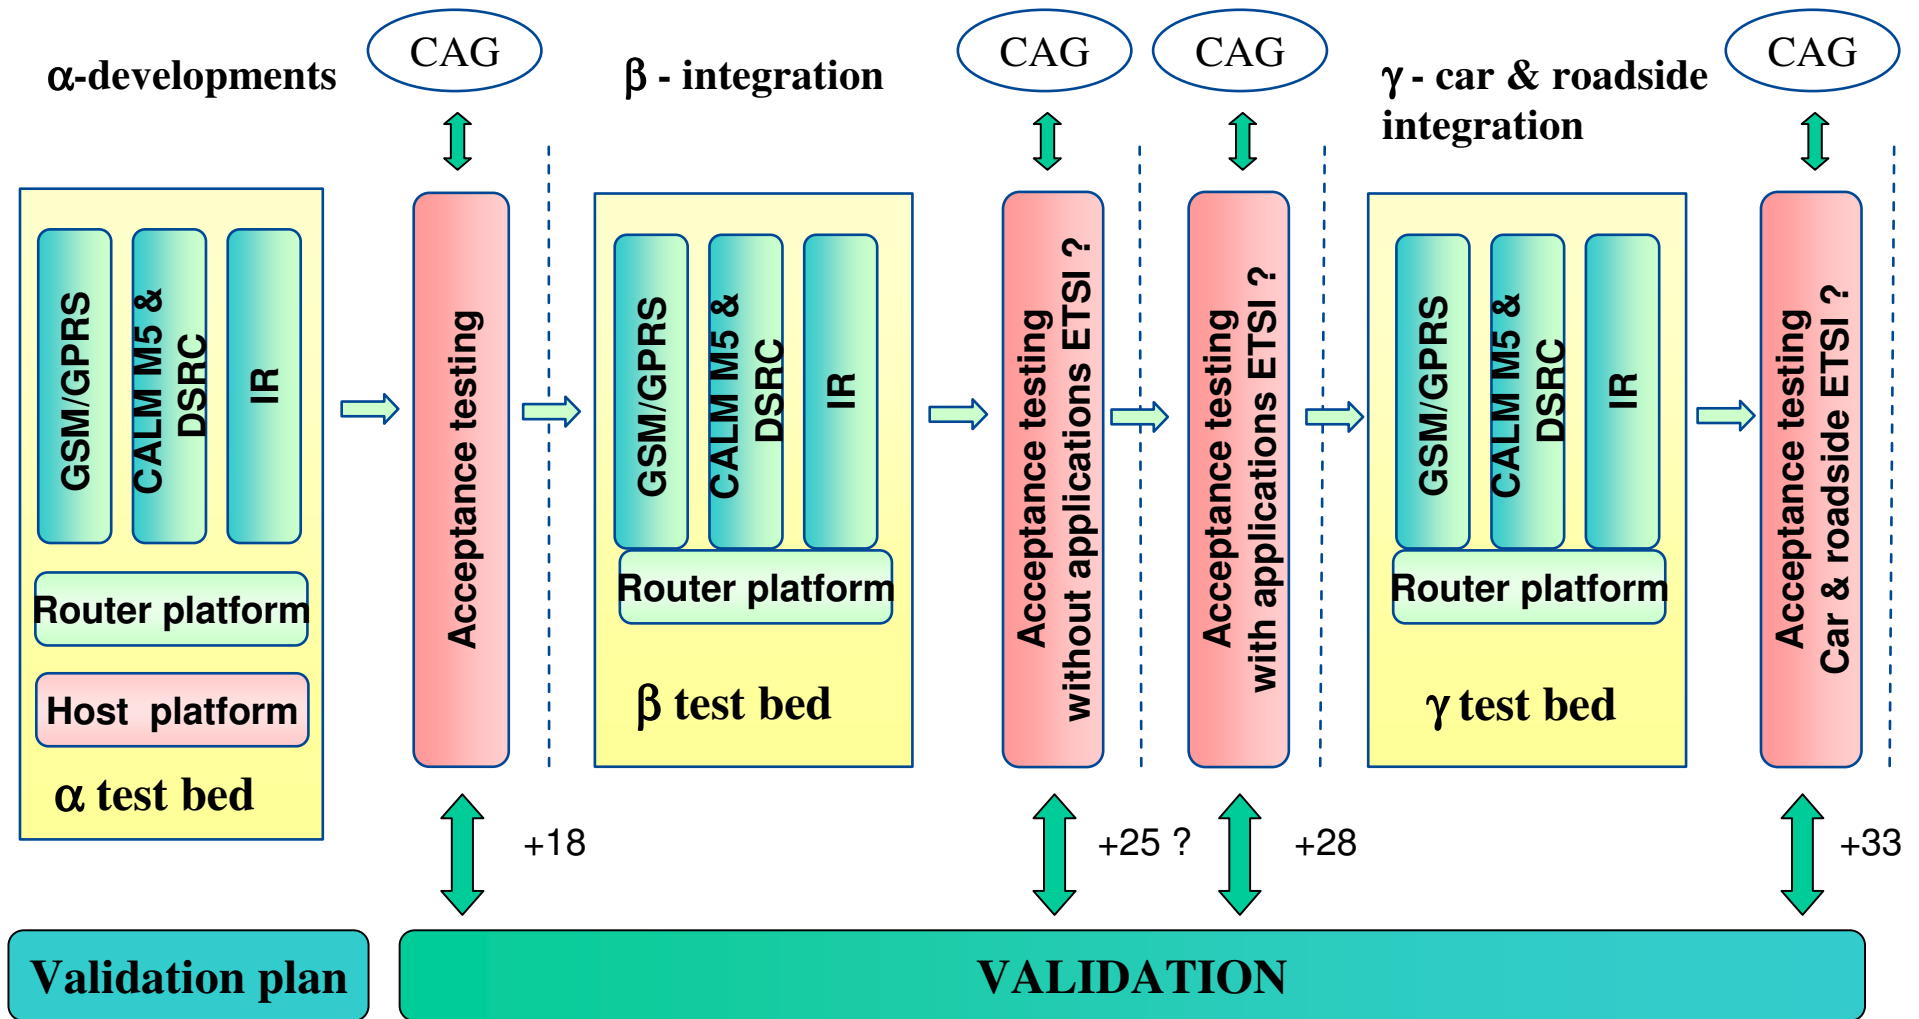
α-developments

CAG

β - integration

CAG

CAG

γ - car & roadside integration

CAG

GSM/GPRS

CALM M5 & DSRC

IR

Router platform

Host platform

α test bed

Acceptance testing

GSM/GPRS

CALM M5 & DSRC

IR

Router platform

β test bed

Acceptance testing without applications ETSI ?

Acceptance testing with applications ETSI ?

GSM/GPRS

CALM M5 & DSRC

IR

Router platform

γ test bed

Acceptance testing Car & roadside ETSI ?

+18

+25 ?

+28

+33

Validation plan

VALIDATION